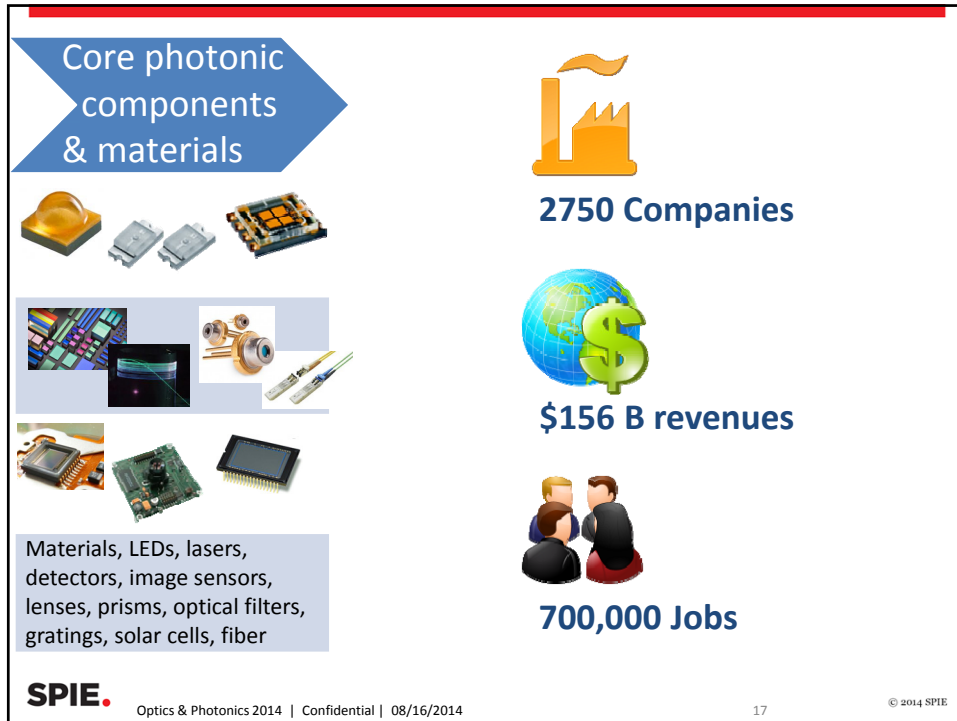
Core photonic components & materials

Materials, LEDs, lasers, detectors, image sensors, lenses, prisms, optical filters, gratings, solar cells, fiber

2750 Companies

\$156 B revenues

700,000 Jobs

SPIE.

Optics & Photonics 2014 | Confidential | 08/16/2014

17

© 2014 SPIE